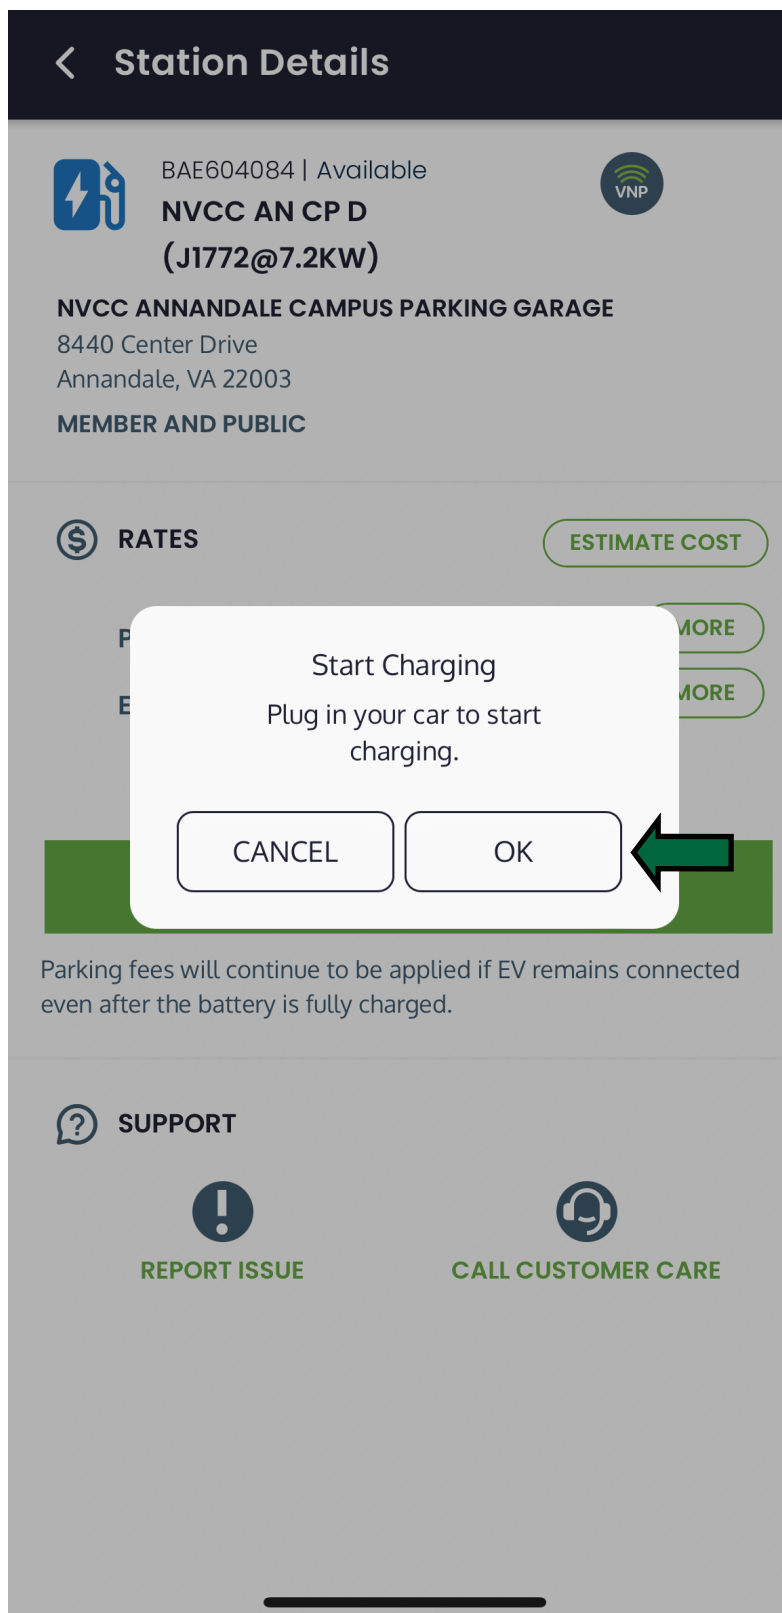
Station Details

BAE604084 | Available
NVCC AN CP D (J1772@7.2KW)

VNP

NVCC ANNANDALE CAMPUS PARKING GARAGE
8440 Center Drive
Annandale, VA 22003

MEMBER AND PUBLIC

RATES

ESTIMATE COST

P

MORE

E

MORE

Start Charging

Plug in your car to start charging.

CANCEL

OK

Parking fees will continue to be applied if EV remains connected even after the battery is fully charged.

SUPPORT

REPORT ISSUE

CALL CUSTOMER CARE